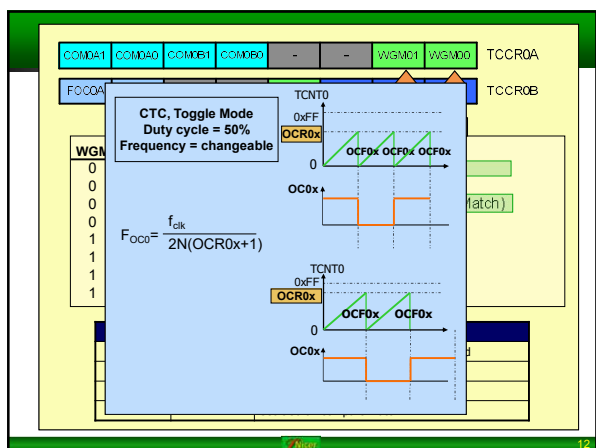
| COM0A1 | COM0A0 | COM0B1 | COM0B0 | - | - | WGM01 | WGM00 |
|---|---|---|---|---|---|---|---|

TCCR0A

FOC0A

TCCR0B

CTC, Toggle Mode
Duty cycle = 50%
Frequency = changeable

TCNT0
0xFF
OCR0x
0
OCF0x OCF0x OCF0x
OC0x

$F_{OC0} = \frac{f_{clk}}{2N(OCR0x+1)}$

TCNT0
0xFF
OCR0x
0
OCF0x OCF0x
OC0x

WGM
0
0
0
0
1
1
1
1

Match)

d

12